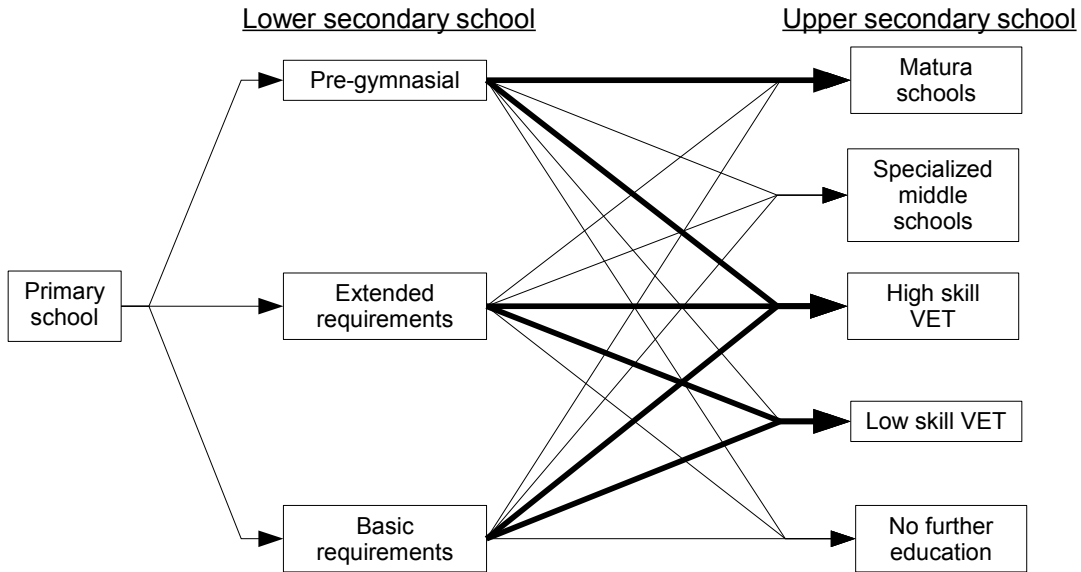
Lower secondary school

Upper secondary school

Primary school

Pre-gymnasial

Extended requirements

Basic requirements

Matura schools

Specialized middle schools

High skill VET

Low skill VET

No further education